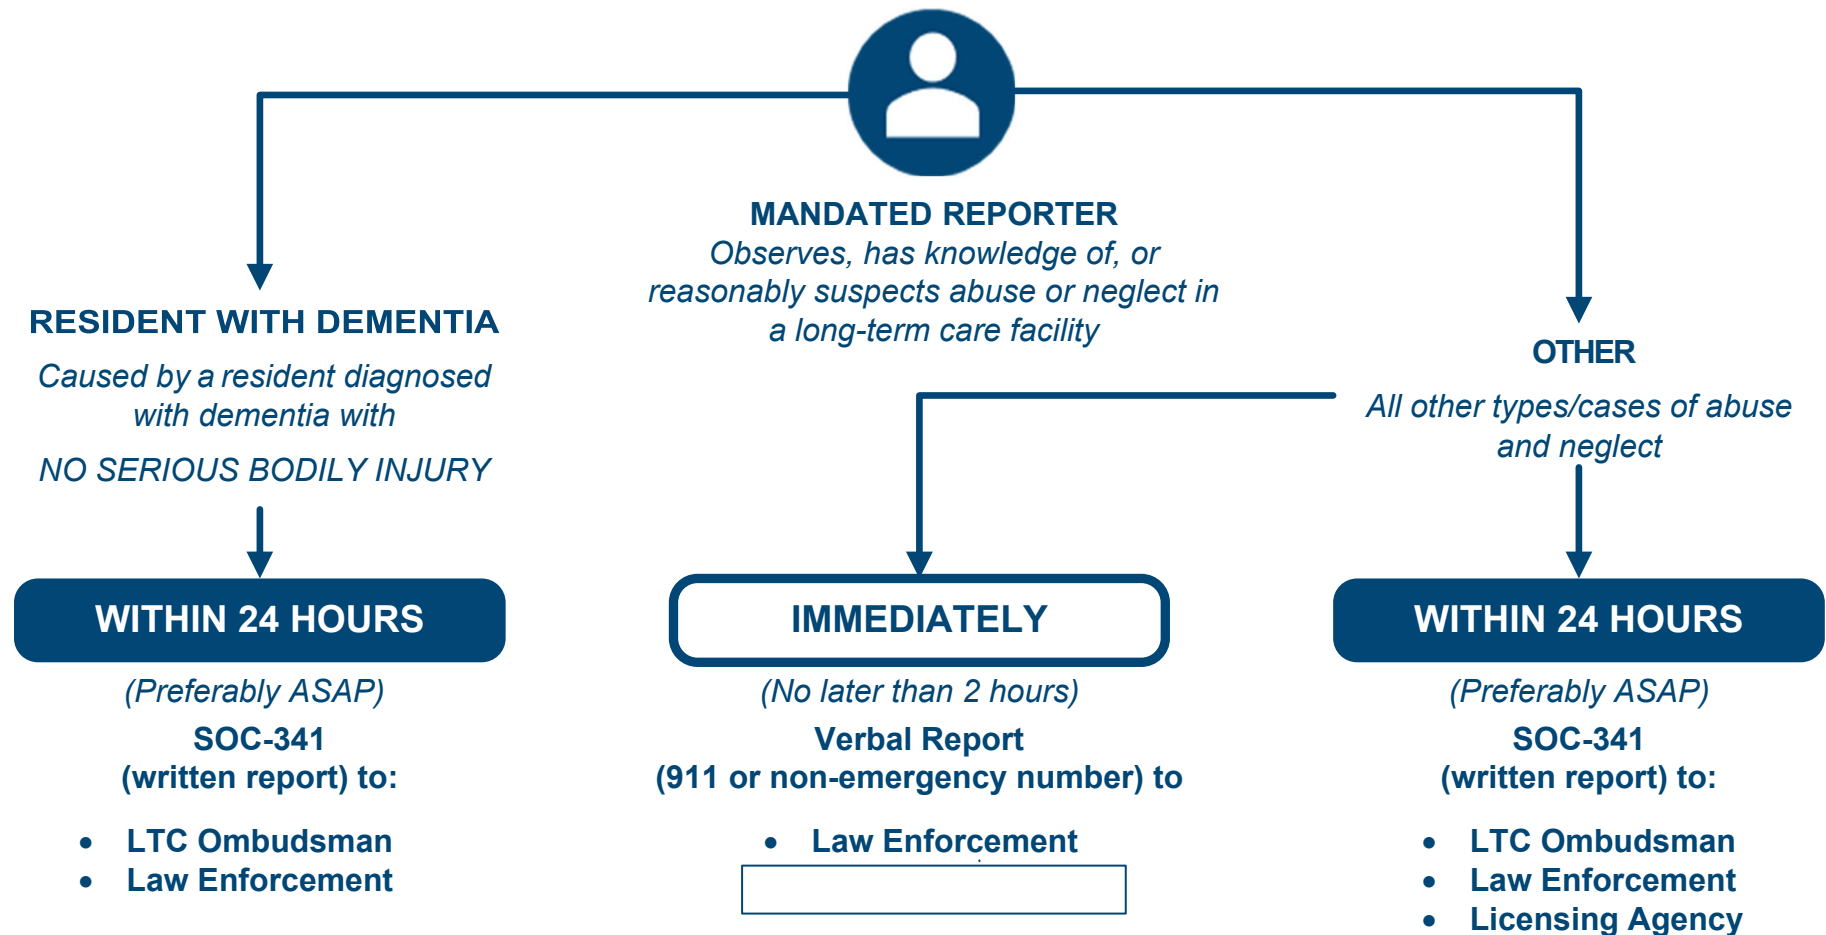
MANDATED REPORTER
Observes, has knowledge of, or reasonably suspects abuse or neglect in a long-term care facility

RESIDENT WITH DEMENTIA
Caused by a resident diagnosed with dementia with
NO SERIOUS BODILY INJURY

WITHIN 24 HOURS
(Preferably ASAP)
SOC-341
(written report) to:
- LTC Ombudsman
- Law Enforcement

IMMEDIATELY
(No later than 2 hours)
Verbal Report
(911 or non-emergency number) to
- Law Enforcement

OTHER
All other types/cases of abuse and neglect

WITHIN 24 HOURS
(Preferably ASAP)
SOC-341
(written report) to:
- LTC Ombudsman
- Law Enforcement
- Licensing Agency